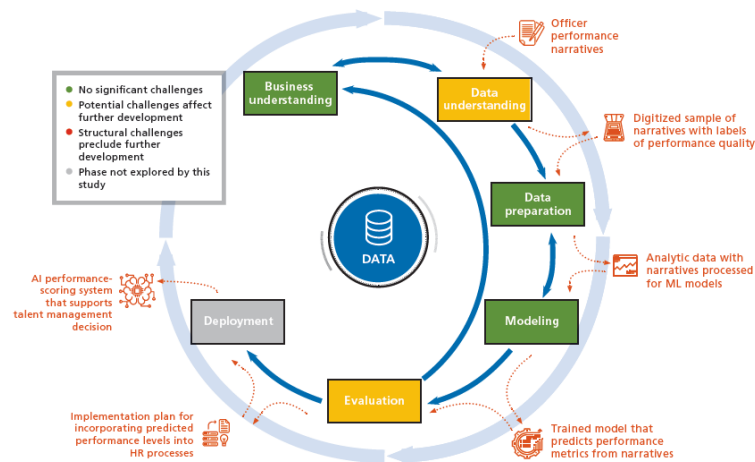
No significant challenges
Potential challenges affect further development
Structural challenges preclude further development
Phase not explored by this study

Business understanding

Data understanding

Officer performance narratives

Digitized sample of narratives with labels of performance quality

Data preparation

DATA

Analytic data with narratives processed for ML models

Modeling

Trained model that predicts performance metrics from narratives

Evaluation

Implementation plan for incorporating predicted performance levels into HR processes

Deployment

AI performance-scoring system that supports talent management decision